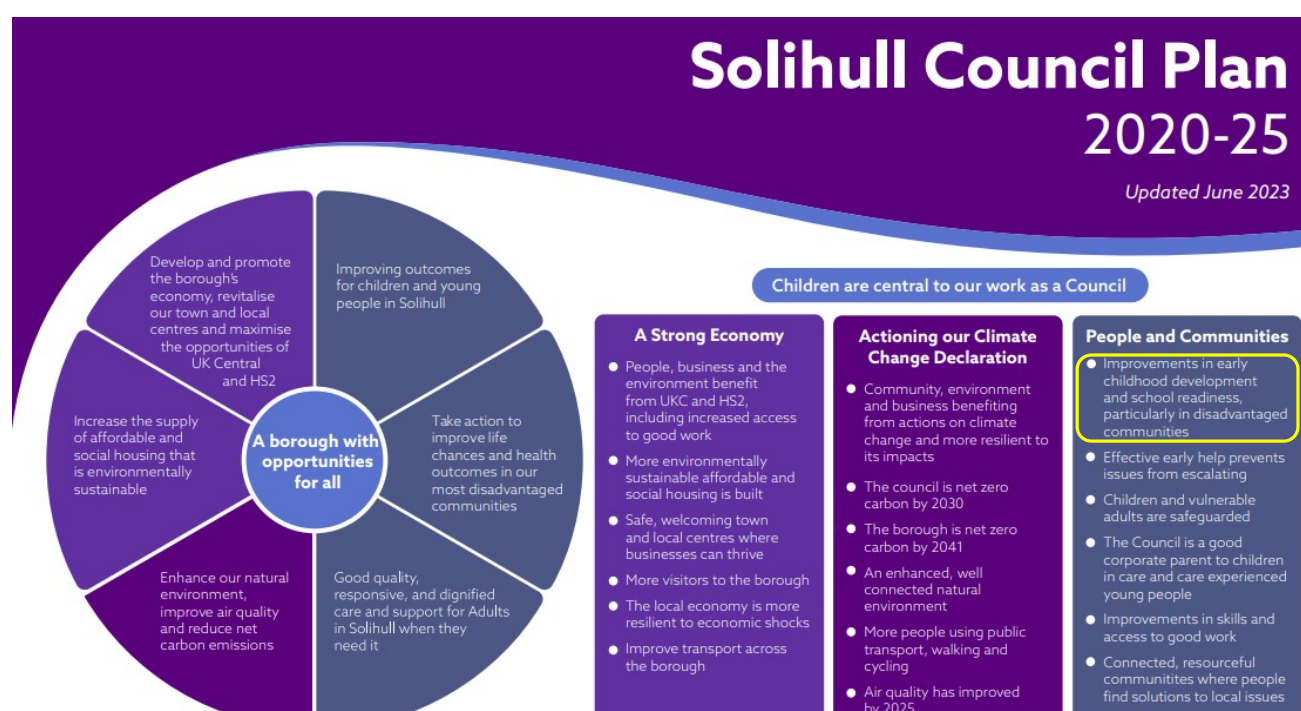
Solihull Council Plan 2020-25

Updated June 2023

Develop and promote the borough's economy, revitalise our town and local centres and maximise the opportunities of UK Central and HS2

Improving outcomes for children and young people in Solihull

Increase the supply of affordable and social housing that is environmentally sustainable

A borough with opportunities for all

Take action to improve life chances and health outcomes in our most disadvantaged communities

Enhance our natural environment, improve air quality and reduce net carbon emissions

Good quality, responsive, and dignified care and support for Adults in Solihull when they need it

Children are central to our work as a Council

A Strong Economy

- People, business and the environment benefit from UKC and HS2, including increased access to good work
- More environmentally sustainable affordable and social housing is built
- Safe, welcoming town and local centres where businesses can thrive
- More visitors to the borough
- The local economy is more resilient to economic shocks
- Improve transport across the borough

Actioning our Climate Change Declaration

- Community, environment and business benefiting from actions on climate change and more resilient to its impacts
- The council is net zero carbon by 2030
- The borough is net zero carbon by 2041
- An enhanced, well connected natural environment
- More people using public transport, walking and cycling
- Air quality has improved by 2025

People and Communities

- Improvements in early childhood development and school readiness, particularly in disadvantaged communities
- Effective early help prevents issues from escalating
- Children and vulnerable adults are safeguarded
- The Council is a good corporate parent to children in care and care experienced young people
- Improvements in skills and access to good work
- Connected, resourceful communitites where people find solutions to local issues